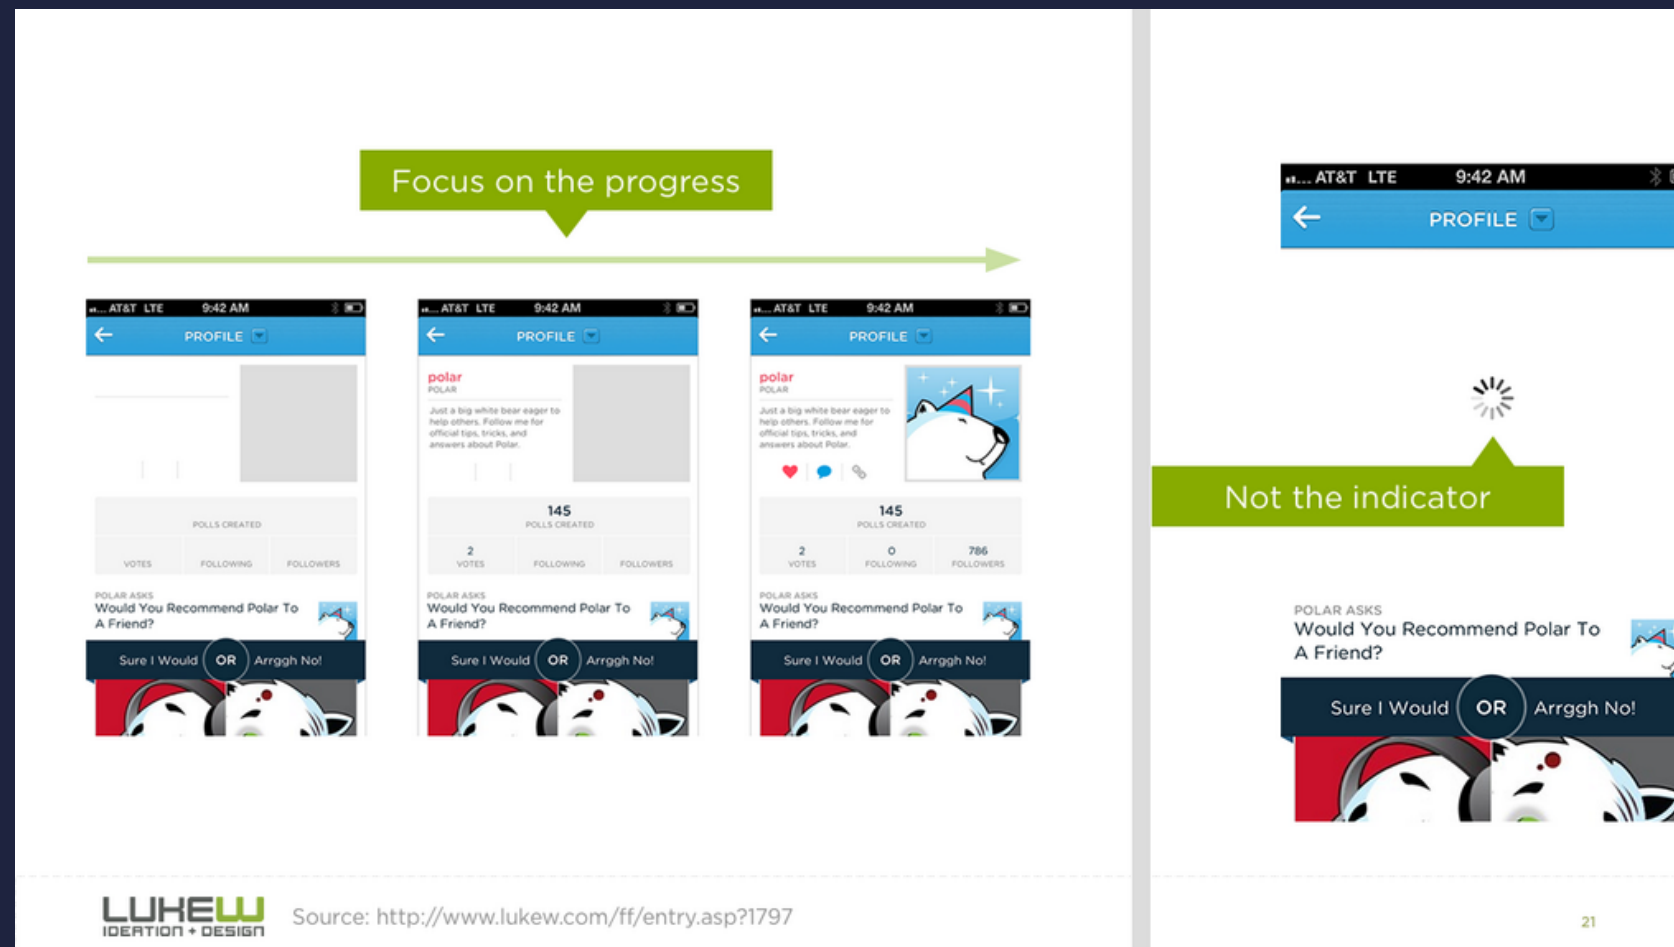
Focus on the progress

AT&T LTE 9:42 AM
PROFILE
POLLS CREATED
VOTES FOLLOWING FOLLOWERS
POLAR ASKS
Would You Recommend Polar To A Friend?
Sure I Would OR Arrggh No!

AT&T LTE 9:42 AM
PROFILE
polar
POLAR
Just a big white bear eager to help others. Follow me for official tips, tricks, and answers about Polar.
145
POLLS CREATED
2
VOTES FOLLOWING FOLLOWERS
POLAR ASKS
Would You Recommend Polar To A Friend?
Sure I Would OR Arrggh No!

AT&T LTE 9:42 AM
PROFILE
polar
POLAR
Just a big white bear eager to help others. Follow me for official tips, tricks, and answers about Polar.
145
POLLS CREATED
2
VOTES
0
FOLLOWING
786
FOLLOWERS
POLAR ASKS
Would You Recommend Polar To A Friend?
Sure I Would OR Arrggh No!

AT&T LTE 9:42 AM
PROFILE
Not the indicator
POLAR ASKS
Would You Recommend Polar To A Friend?
Sure I Would OR Arrggh No!

LUKEW IDEATION + DESIGN Source: http://www.lukew.com/ff/entry.asp?1797

21